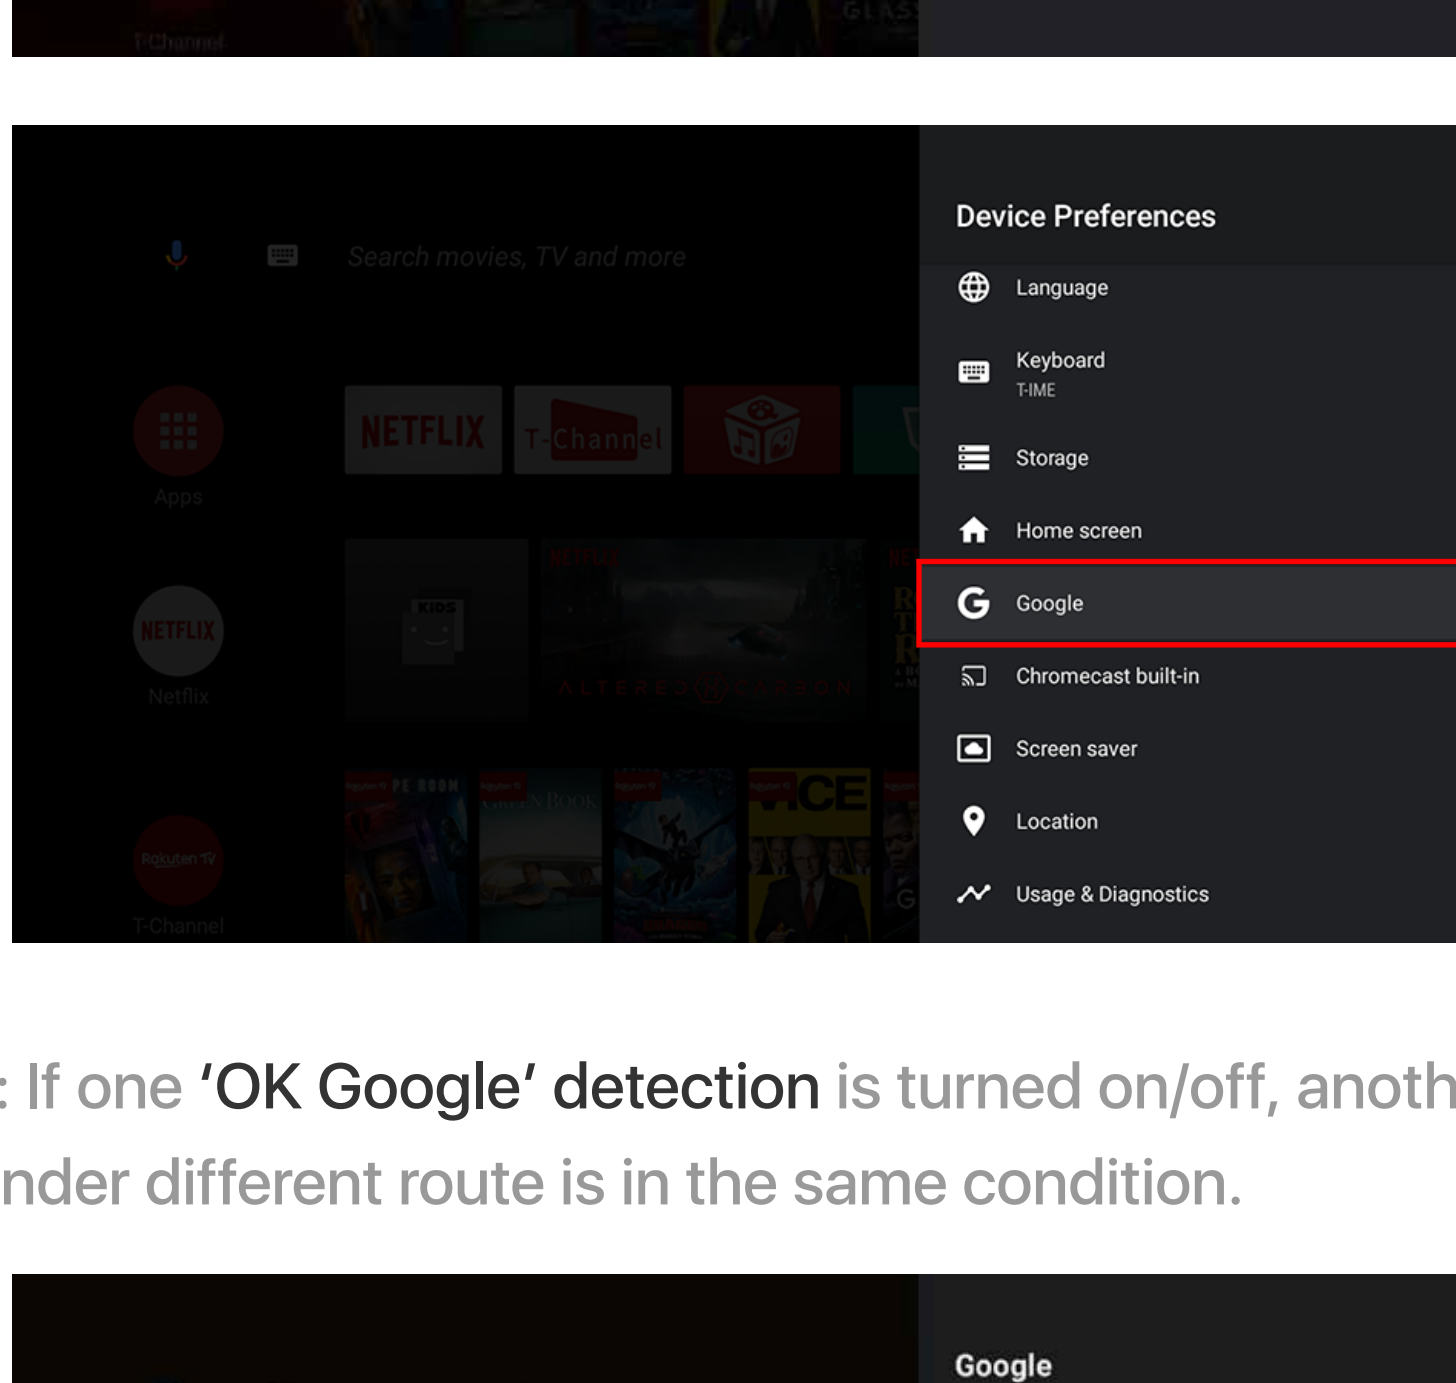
T-Channel

Search movies, TV and more

Apps

NETFLIX

T-Channel

Netflix

T-Channel

Device Preferences

Language

Keyboard
T-IME

Storage

Home screen

Google

Chromecast built-in

Screen saver

Location

Usage & Diagnostics

: If one 'OK Google' detection is turned on/off, anoth nder different route is in the same condition.

Google